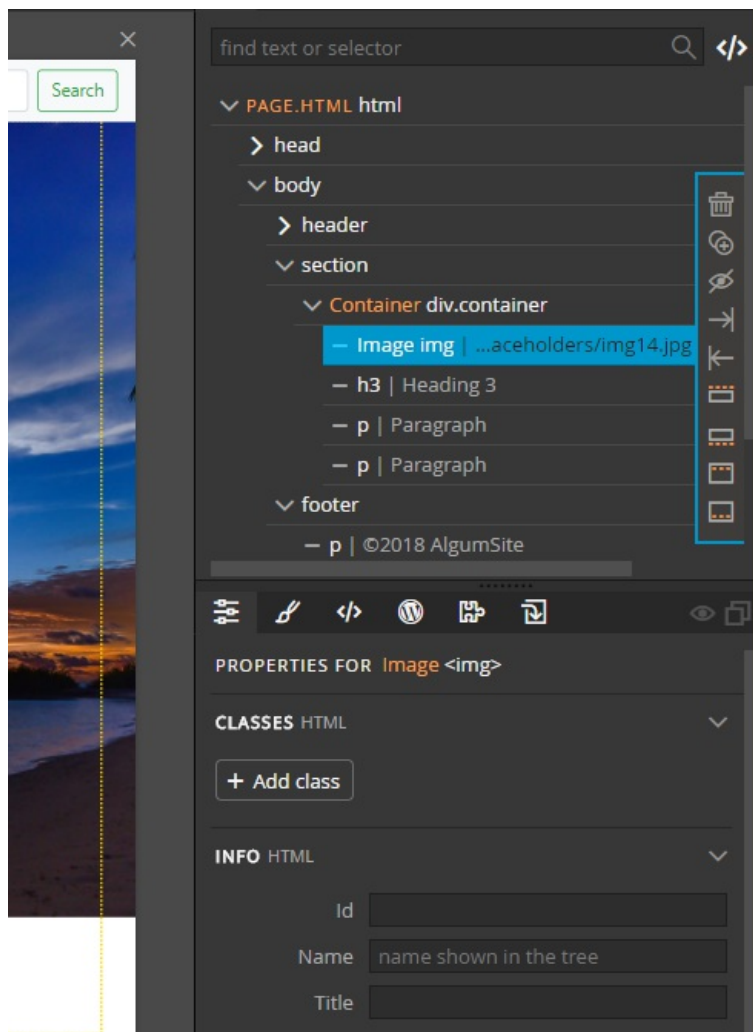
Search

find text or selector

PAGE.HTML html
head
body
header
section
Container div.container
Image img | ...aceholders/img14.jpg
h3 | Heading 3
p | Paragraph
p | Paragraph
footer
p | ©2018 AlgumSite

PROPERTIES FOR Image <img>

CLASSES HTML

+ Add class

INFO HTML

Id
Name name shown in the tree
Title